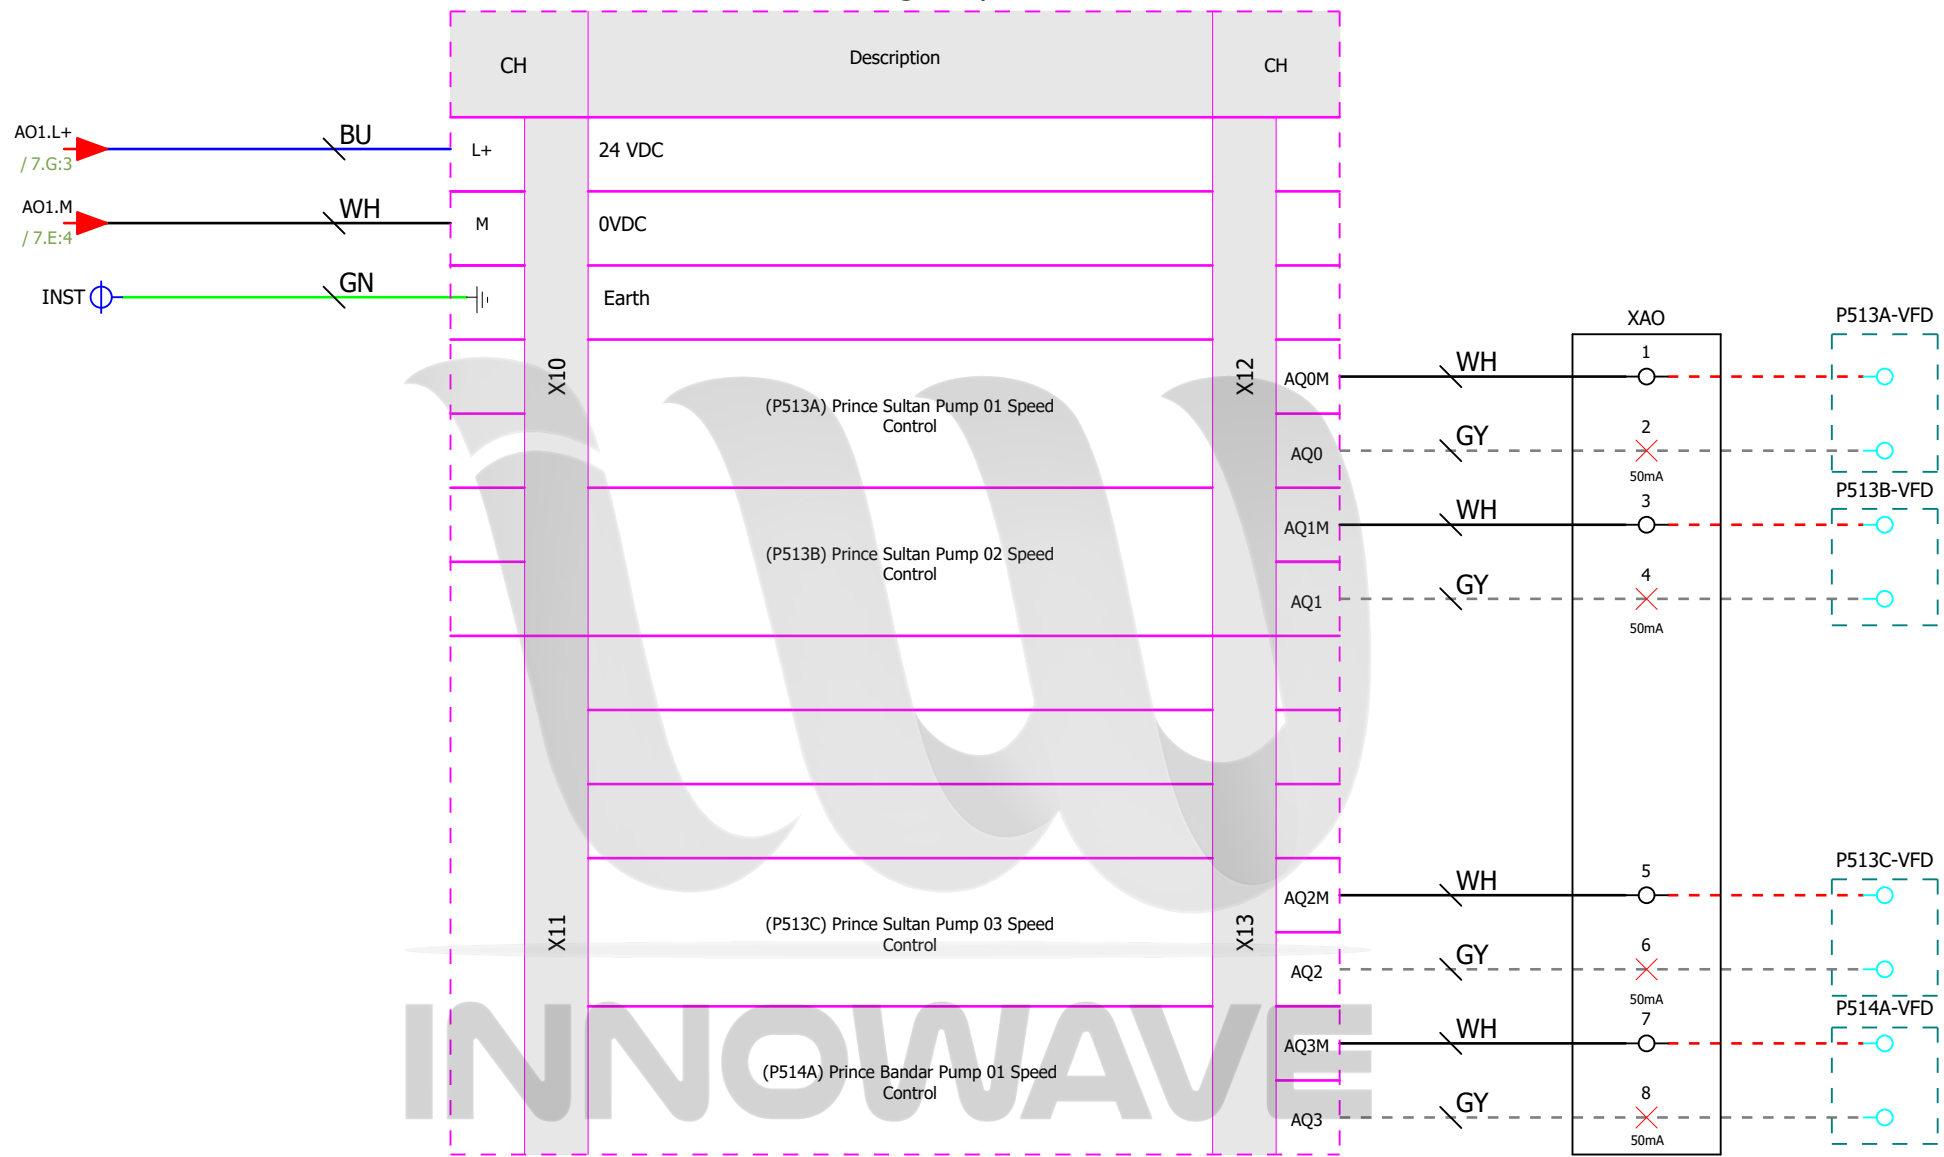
CH
Description
CH

AO1.L+
/ 7.G:3
BU
L+
24 VDC

AO1.M
/ 7.E:4
WH
M
0VDC

INST
GN
Earth

X10
X12

XAO
P513A-VFD

AQ0M
WH
1
(P513A) Prince Sultan Pump 01 Speed Control
AQ0
GY
2
50mA

P513B-VFD
AQ1M
WH
3
(P513B) Prince Sultan Pump 02 Speed Control
AQ1
GY
4
50mA

P513C-VFD
X11
X13
AQ2M
WH
5
(P513C) Prince Sultan Pump 03 Speed Control
AQ2
GY
6
50mA

P514A-VFD
AQ3M
WH
7
(P514A) Prince Bandar Pump 01 Speed Control
AQ3
GY
8
50mA

INNOWAVE